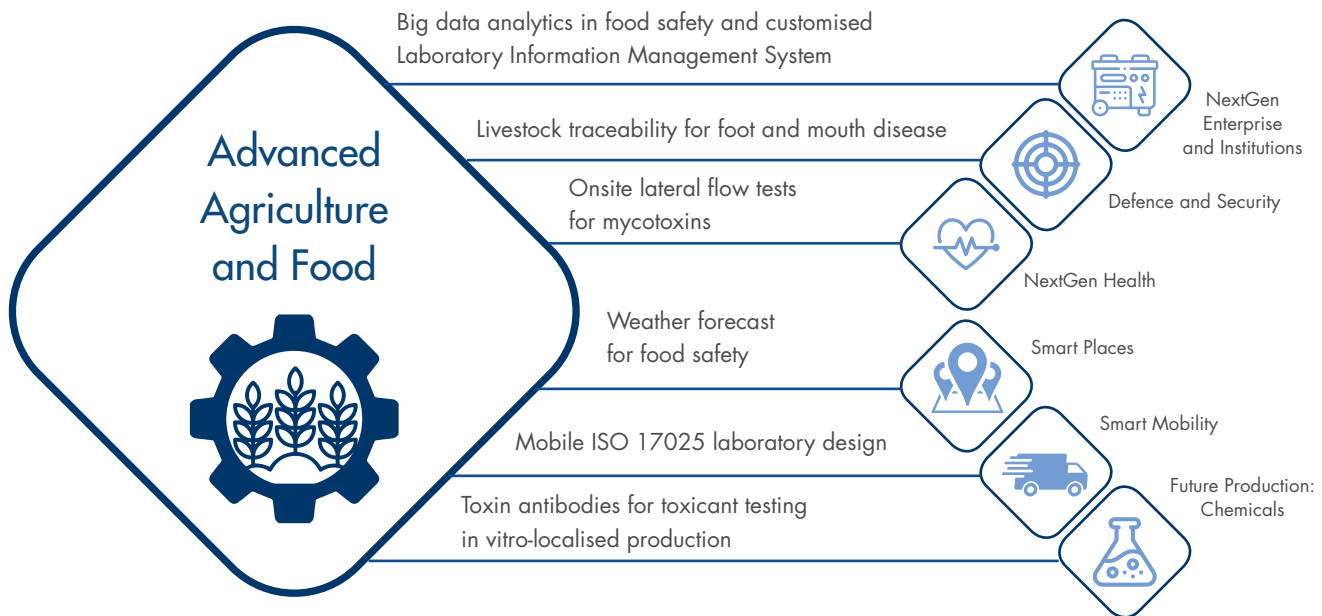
Advanced Agriculture and Food

Big data analytics in food safety and customised Laboratory Information Management System

NextGen Enterprise and Institutions

Livestock traceability for foot and mouth disease

Defence and Security

Onsite lateral flow tests for mycotoxins

NextGen Health

Weather forecast for food safety

Smart Places

Mobile ISO 17025 laboratory design

Smart Mobility

Toxin antibodies for toxicant testing in vitro-localised production

Future Production: Chemicals